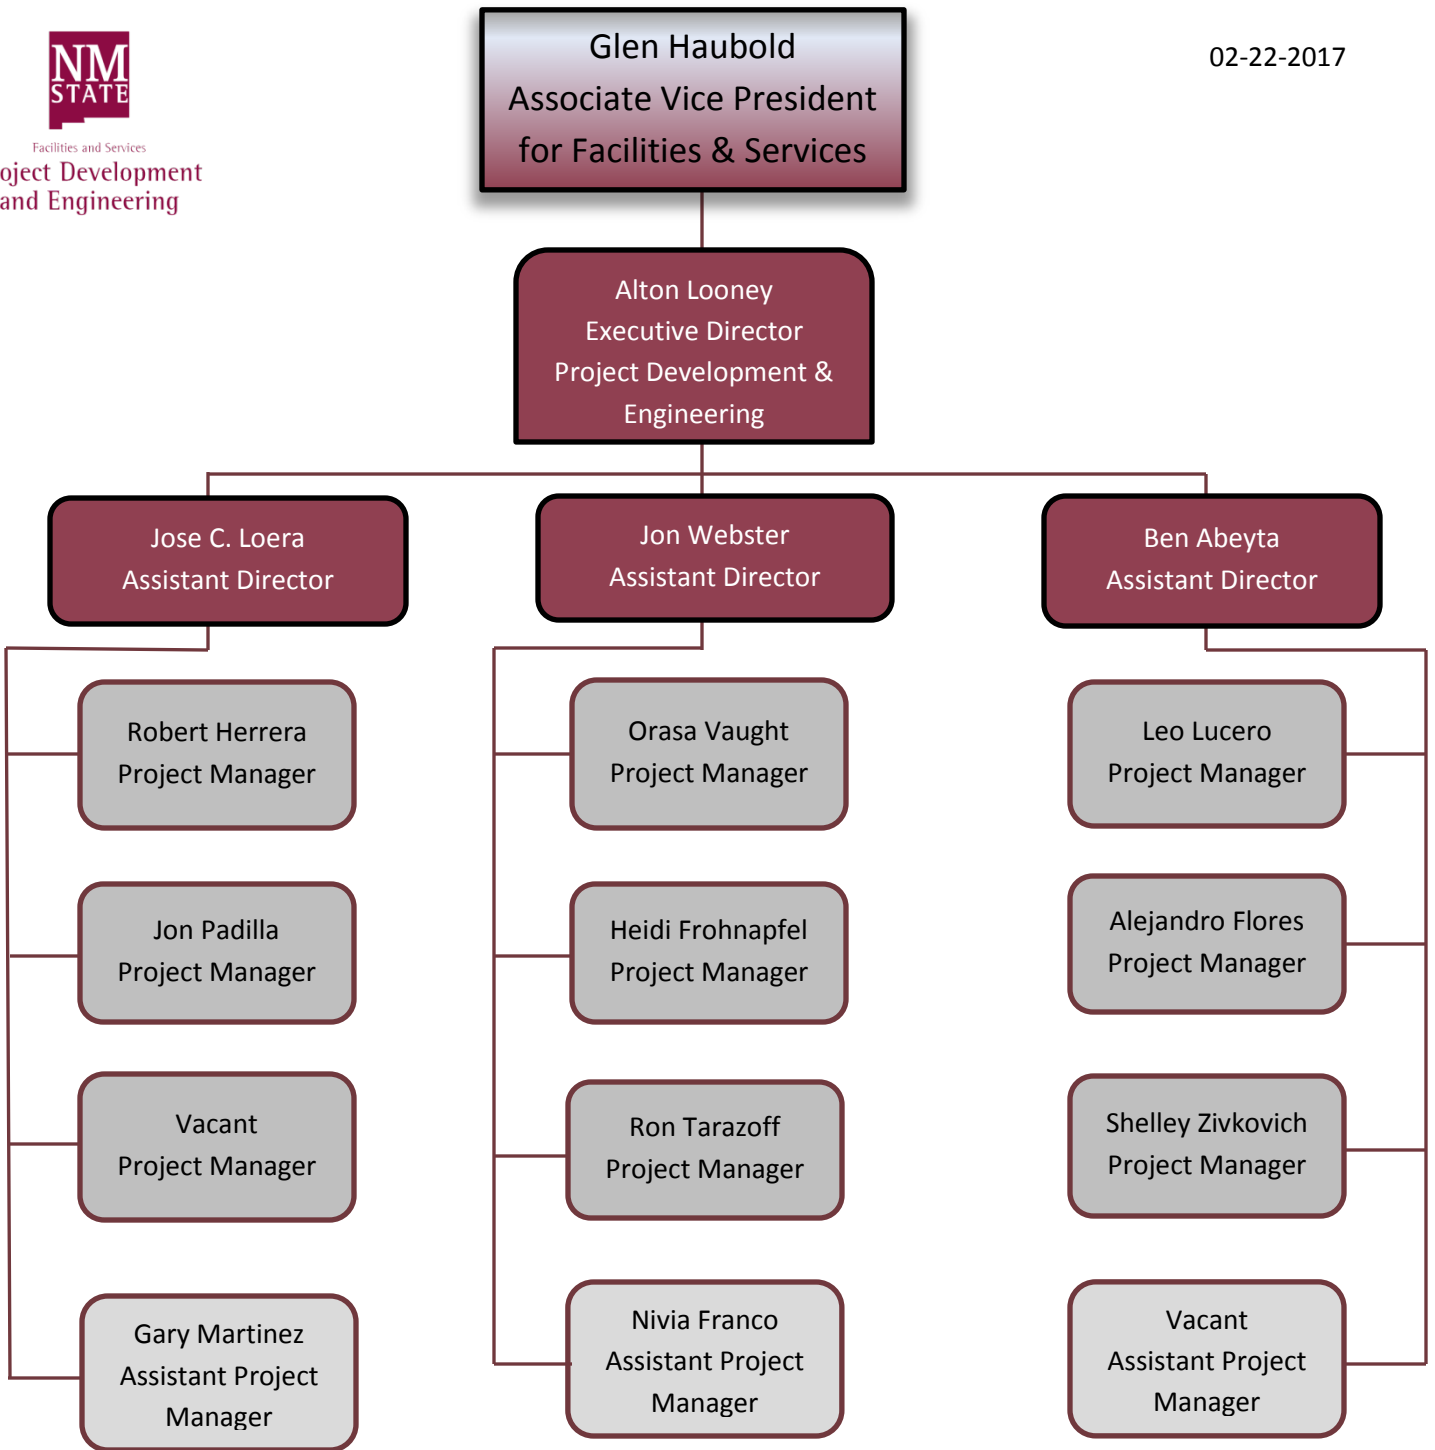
NM STATE
Facilities and Services
oject Development and Engineering

Glen Haubold
Associate Vice President for Facilities & Services

02-22-2017

Alton Looney
Executive Director
Project Development & Engineering

Jose C. Loera
Assistant Director

Jon Webster
Assistant Director

Ben Abeyta
Assistant Director

Robert Herrera
Project Manager

Jon Padilla
Project Manager

Vacant
Project Manager

Gary Martinez
Assistant Project Manager

Orasa Vaught
Project Manager

Heidi Frohnapfel
Project Manager

Ron Tarazoff
Project Manager

Nivia Franco
Assistant Project Manager

Leo Lucero
Project Manager

Alejandro Flores
Project Manager

Shelley Zivkovich
Project Manager

Vacant
Assistant Project Manager